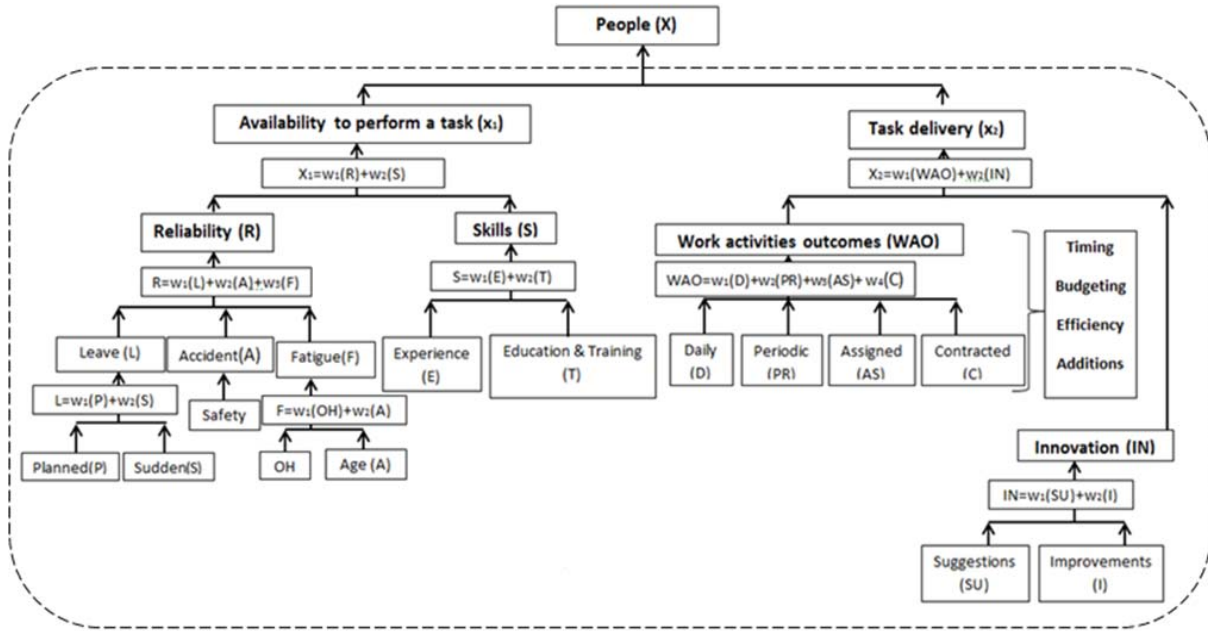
People (X)

Availability to perform a task ($x_1$)

$X_1=w_1(R)+w_2(S)$

Reliability (R)

$R=w_1(L)+w_2(A)+w_3(F)$

Leave (L)

$L=w_1(P)+w_2(S)$

Planned(P)

Sudden(S)

Accident(A)

Safety

Fatigue(F)

$F=w_1(OH)+w_2(A)$

OH

Age (A)

Skills (S)

$S=w_1(E)+w_2(T)$

Experience (E)

Education & Training (T)

Task delivery ($x_2$)

$X_2=w_1(WAO)+w_2(IN)$

Work activities outcomes (WAO)

$WAO=w_1(D)+w_2(PR)+w_3(AS)+w_4(C)$

Daily (D)

Periodic (PR)

Assigned (AS)

Contracted (C)

Timing

Budgeting

Efficiency

Additions

Innovation (IN)

$IN=w_1(SU)+w_2(I)$

Suggestions (SU)

Improvements (I)